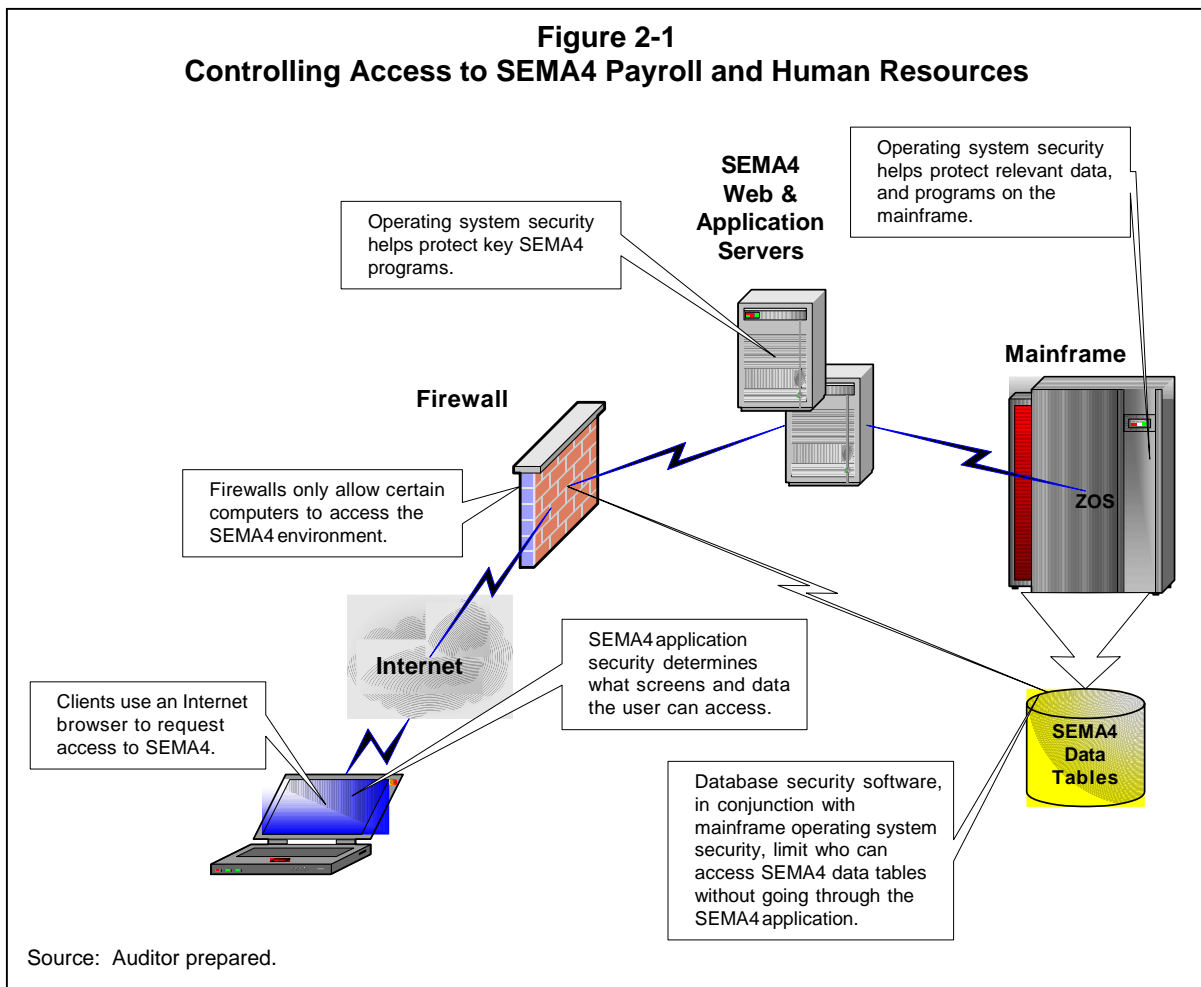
Figure 2-1
Controlling Access to SEMA4 Payroll and Human Resources

Operating system security helps protect relevant data, and programs on the mainframe.

SEMA4 Web & Application Servers

Operating system security helps protect key SEMA4 programs.

Mainframe

Firewall

Firewalls only allow certain computers to access the SEMA4 environment.

ZOS

Internet

SEMA4 application security determines what screens and data the user can access.

Clients use an Internet browser to request access to SEMA4.

SEMA4 Data Tables

Database security software, in conjunction with mainframe operating system security, limit who can access SEMA4 data tables without going through the SEMA4 application.

Source: Auditor prepared.